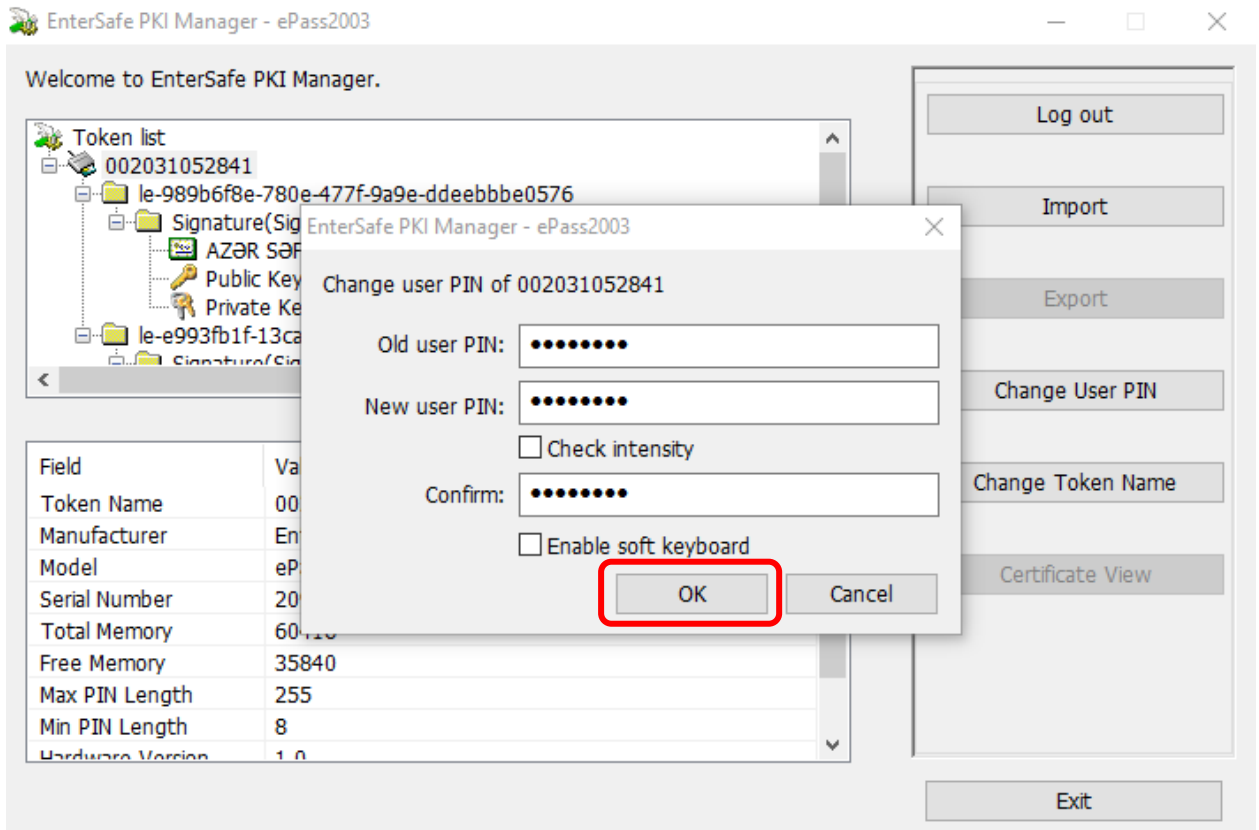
EnterSafe PKI Manager - ePass2003

Welcome to EnterSafe PKI Manager.

Token list
002031052841
le-989b6f8e-780e-477f-9a9e-ddeebbbe0576
Signature(Sig
AZƏR SƏ
Public Key
Private Ke
le-e993fb1f-13ca
Signature(Sig

| Field | Va |
|---|---|
| Token Name | 00 |
| Manufacturer | En |
| Model | eP |
| Serial Number | 20 |
| Total Memory | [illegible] |
| Free Memory | 35840 |
| Max PIN Length | 255 |
| Min PIN Length | 8 |
| Hardware Version | 1.0 |

Log out
Import
Export
Change User PIN
Change Token Name
Certificate View
Exit

EnterSafe PKI Manager - ePass2003
Change user PIN of 002031052841
Old user PIN: ••••••••
New user PIN: ••••••••
Check intensity
Confirm: ••••••••
Enable soft keyboard
OK
Cancel